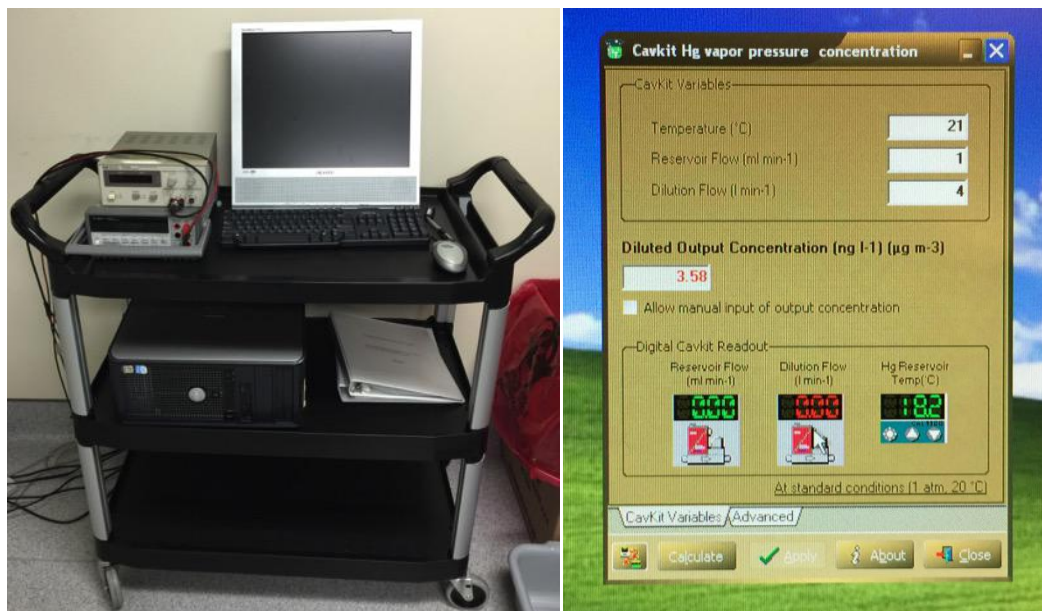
Cavkit Hg vapor pressure concentration

CavKit Variables

Temperature (°C) 21

Reservoir Flow (ml min-1) 1

Dilution Flow (l min-1) 4

Diluted Output Concentration (ng l-1) (µg m-3)

3.58

Allow manual input of output concentration

Digital Cavkit Readout

Reservoir Flow (ml min-1)

0.00

Dilution Flow (l min-1)

0.00

Hg Reservoir Temp(°C)

18.2

At standard conditions (1 atm, 20 °C)

CavKit Variables Advanced

Calculate Apply About Close